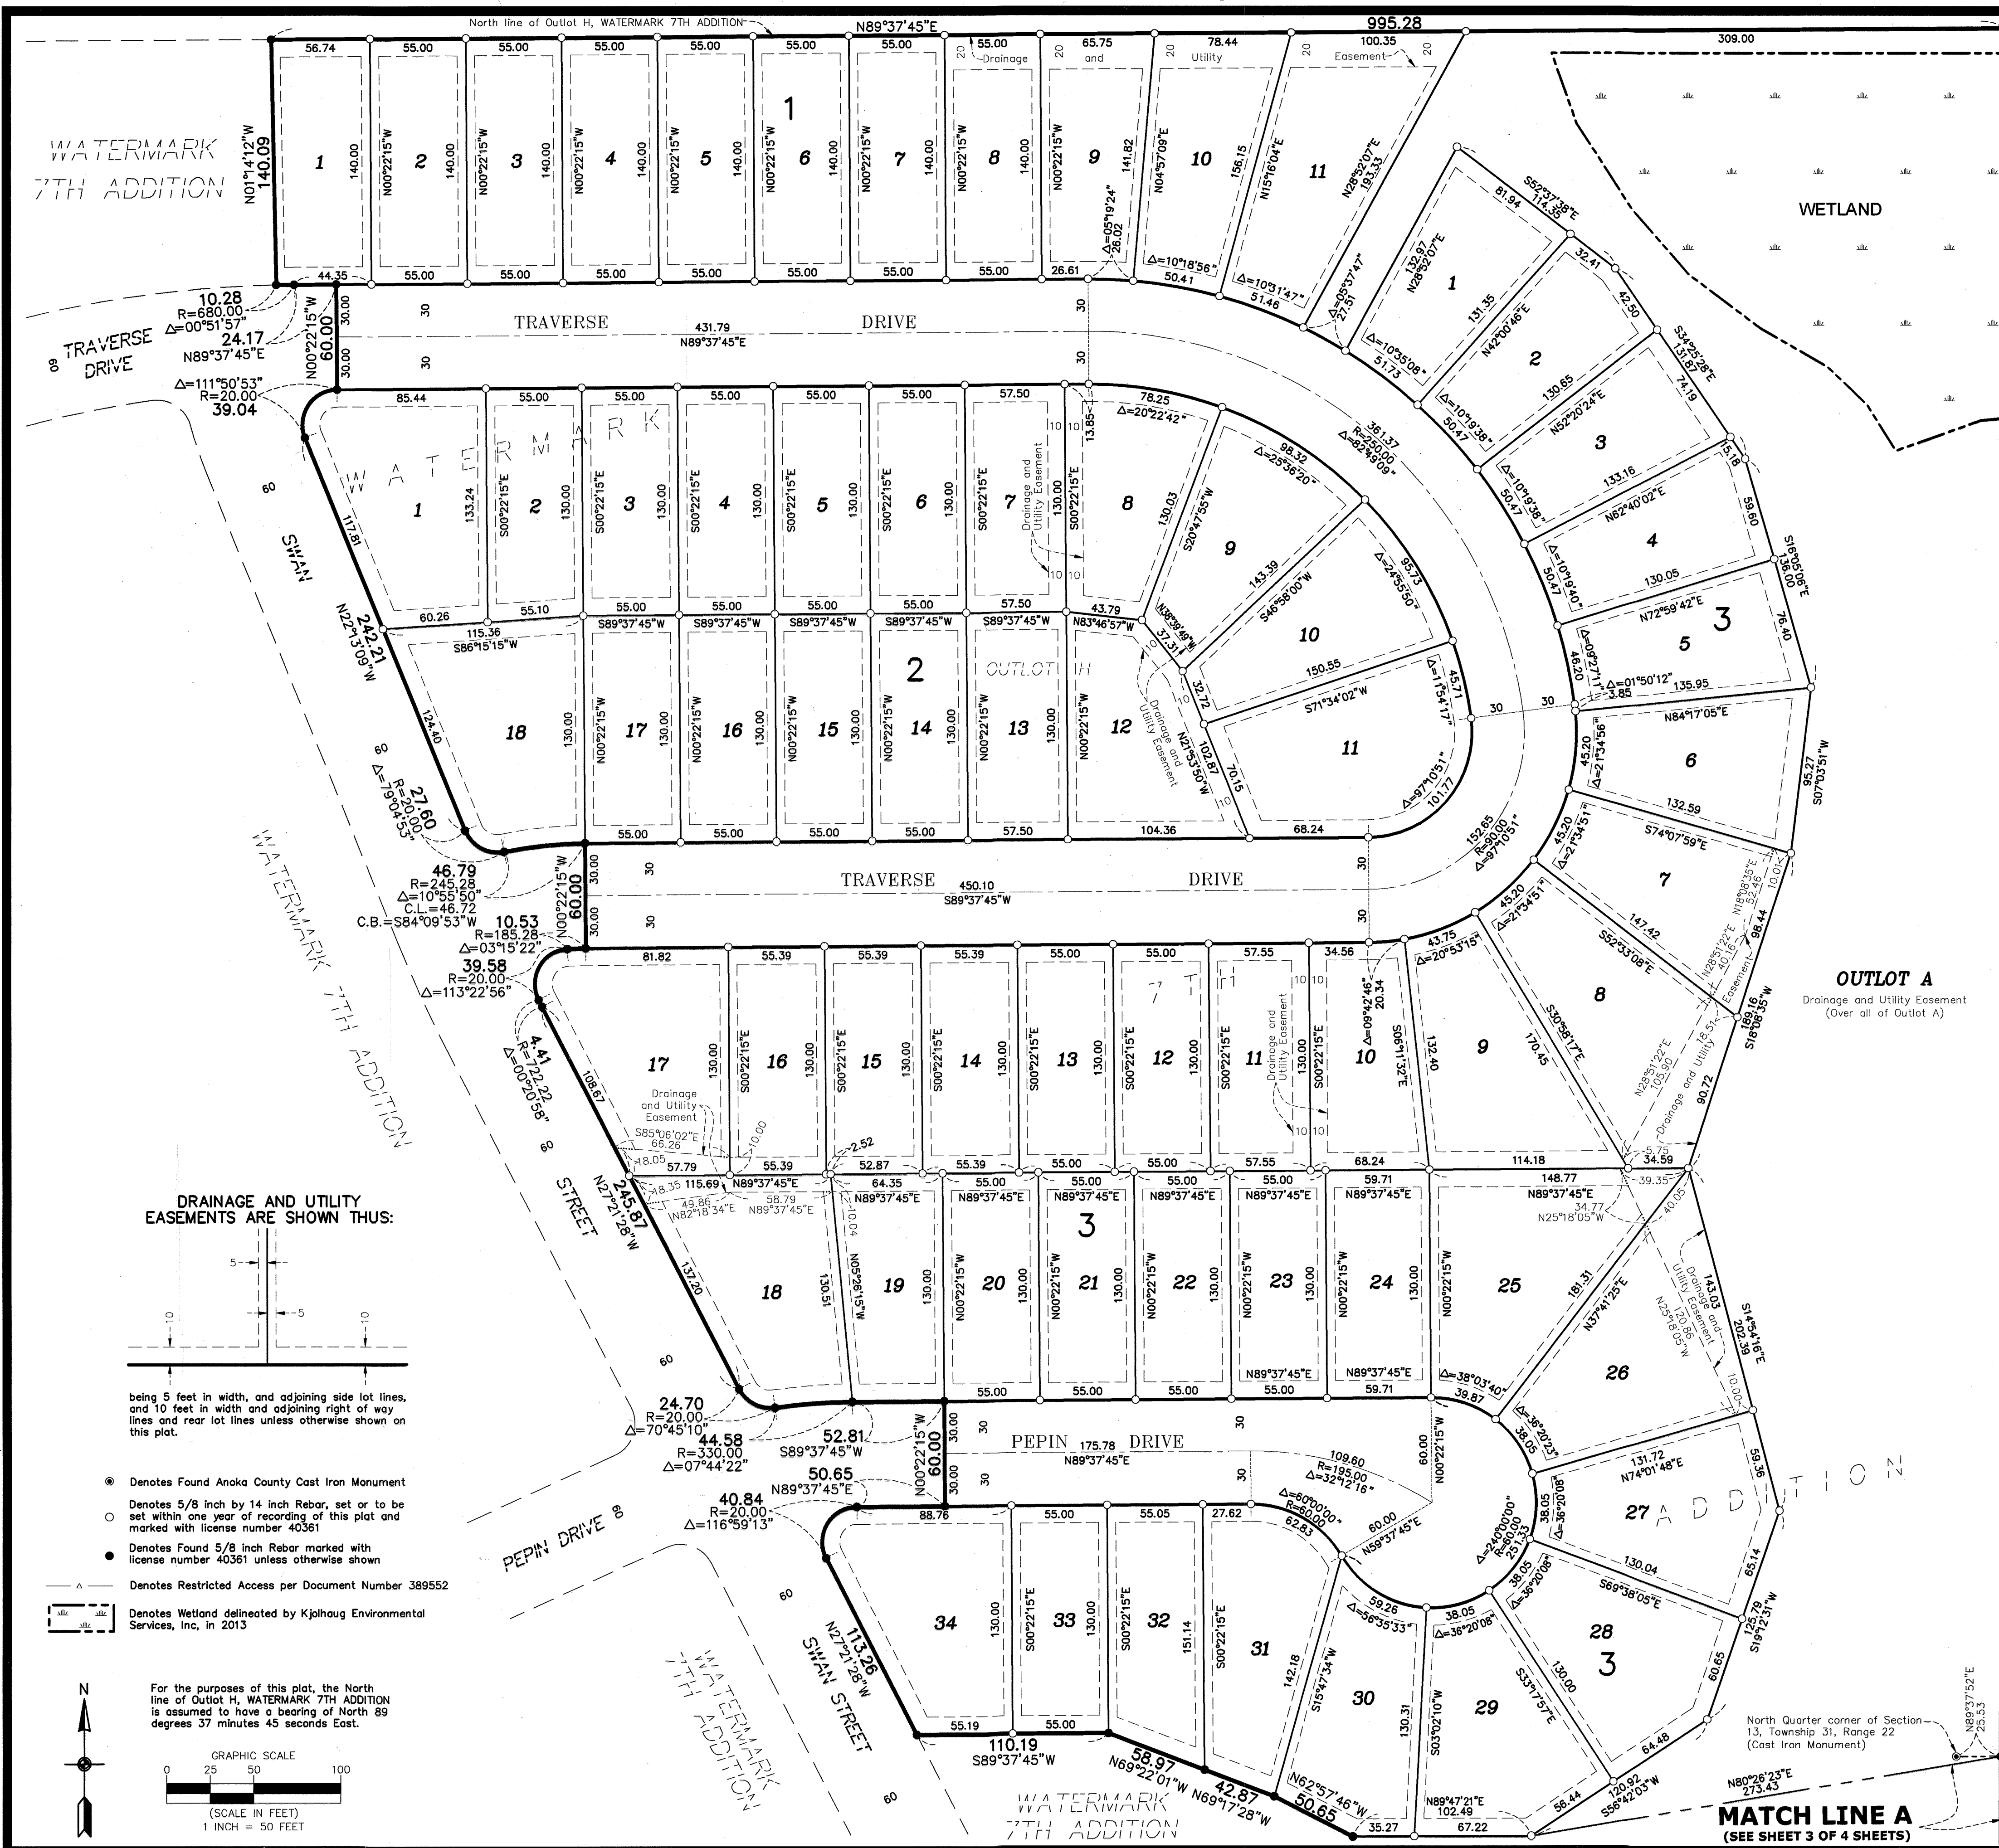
North line of Outlot H, WATERMARK 7TH ADDITION
N89°37'45"E
995.28
309.00

WATERMARK 7TH ADDITION

N01°14'12"W 140.09

56.74 55.00 55.00 55.00 55.00 55.00 55.00 55.00 65.75 78.44 100.35
Drainage and Utility Easement

1 2 3 4 5 6 7 8 9 10 11
1
140.00
N00°22'15"W
141.82
N04°57'09"E 156.15
N15°16'04"E
N28°52'07"E 193.33

44.35 55.00 55.00 55.00 55.00 55.00 55.00 55.00 26.61 50.41 51.46

WETLAND

10.28
R=680.00
Δ=00°51'57"
24.17
N89°37'45"E
TRAVERSE DRIVE
N00°22'15"W 60.00
30.00
TRAVERSE 431.79 DRIVE
N89°37'45"E
Δ=111°50'53"
R=20.00
39.04

85.44 55.00 55.00 55.00 55.00 55.00 57.50 78.25
WATERMARK
1 2 3 4 5 6 7 8 9 10 11 12 13 14 15 16 17 18
133.24 130.00
S00°22'15"E
Drainage and Utility Easement
2
OUTLOT H
60.26 55.10 55.00 55.00 55.00 55.00 57.50 43.79
115.36 S86°15'15"W
S89°37'45"W
N83°46'57"W
N00°22'15"W
117.81
242.21 N22°13'09"W
124.40
SWAN
27.60
R=20.00
Δ=79°04'53"
55.00 55.00 55.00 55.00 57.50 104.36 68.24

361.37
R=250.00
Δ=82°49'09"
Δ=20°22'42"
98.32 Δ=25°36'20"
S20°47'55"W
143.39
S46°58'00"W
95.73 Δ=24°55'50"
150.55
S71°34'02"W
45.71 Δ=13°34'17"
32.72 102.87 70.15
N21°53'50"W
N38°59'49"W 37.31
101.77 Δ=97°10'51"
152.65 R=90.00 Δ=97°10'51"

81.94 132.97 N28°52'07"E 131.35
S52°37'38"E 114.35
32.41 42.50
N42°00'46"E 130.65
S34°25'28"E 131.87
74.19
N52°20'24"E 133.16
5.18
N62°40'02"E 130.05
59.60
S16°05'06"E 136.00
N72°59'42"E 135.95 76.40
Δ=01°50'12" 3.85
N84°17'05"E 132.59
95.27 S07°03'51"W
S74°07'59"E 147.42
S52°33'08"E
1 2 3 4 5 6 7 8
3
Δ=10°35'08" 51.73
Δ=10°19'38" 50.47
Δ=10°19'40" 50.47
Δ=09°27'11" 46.20
Δ=21°34'56" 45.20
Δ=21°34'51" 45.20
30 30

46.79
R=245.28
Δ=10°55'50"
C.L.=46.72
C.B.=S84°09'53"W
10.53
R=185.28
Δ=03°15'22"
39.58
R=20.00
Δ=113°22'56"
N00°22'15"W 60.00
TRAVERSE 450.10 DRIVE
S89°37'45"W

81.82 55.39 55.39 55.39 55.00 55.00 57.55 34.56 43.75
17 16 15 14 13 12 11 10 9 8
S00°22'15"E 130.00
S06°11'32"E 132.40
Δ=09°42'46" 20.34
Δ=20°53'15"
S30°58'17"E 170.45
N28°51'22"E 105.90
N18°08'35"E 52.46 10.01
98.44 189.16 S18°08'35"W 90.72
Drainage and Utility Easement
Drainage and Utility Easement

OUTLOT A
Drainage and Utility Easement
(Over all of Outlot A)

4.41
R=722.22
Δ=00°20'58"
108.67
245.87 N27°21'28"W
137.20
STREET
S85°06'02"E 66.26
18.05 57.79 55.39 52.87 55.39 55.00 55.00 57.55 68.24 114.18 5.75 34.59
115.69 N89°37'45"E
64.35 58.79 N89°37'45"E
49.86 N82°18'34"E
18.35
2.52 10.00 10.04

DRAINAGE AND UTILITY EASEMENTS ARE SHOWN THUS:
5 10 5 10
being 5 feet in width, and adjoining side lot lines, and 10 feet in width and adjoining right of way lines and rear lot lines unless otherwise shown on this plat.

18 19 20 21 22 23 24 25 26 27 28 29 30 31 32 33 34
3
130.51
N05°26'15"W
N00°22'15"W 130.00
N89°37'45"E
59.71
148.77 N89°37'45"E
34.77 N25°18'05"W
39.35
40.05
181.31 N37°41'25"E
Drainage and Utility Easement 120.86 N25°18'05"W
143.03 S14°54'16"E 202.39
Δ=38°03'40" 39.87
Δ=36°20'23" 38.05
131.72 N74°01'48"E
59.36
Δ=36°20'08" 38.05
130.04 S69°38'05"E
65.14
125.79 S19°42'31"W
60.65
130.00 S53°17'57"E
64.48
120.92 S56°42'03"W
56.44
ADDITION

55.00 55.00 55.00 55.00 59.71
24.70
R=20.00
Δ=70°45'10"
44.58
R=330.00
Δ=07°44'22"
52.81
S89°37'45"W
50.65
N89°37'45"E
40.84
R=20.00
Δ=116°59'13"
N00°22'15"W 60.00
PEPIN 175.78 DRIVE
N89°37'45"E
109.60
R=195.00
Δ=32°12'16"
Δ=60°00'00"
R=60.00
62.83
60.00
N59°37'45"E
Δ=240°00'00"
R=60.00
251.33
60.00
N00°22'15"W

88.76 55.00 55.05 27.62
130.00 S00°22'15"E 151.14 142.18
S15°47'34"W
59.26 Δ=56°35'33"
38.05 Δ=36°20'08"
130.31 S03°02'10"W
N62°57'46"W
N89°47'21"E 102.49 67.22 35.27
55.19 55.00
110.19
S89°37'45"W
58.97
N69°22'01"W
42.87
N69°17'28"W
50.65
113.26 N27°21'28"W
SWAN STREET
PEPIN DRIVE 60
WATERMARK 7TH ADDITION
WATERMARK 7TH ADDITION

Denotes Found Anoka County Cast Iron Monument
Denotes 5/8 inch by 14 inch Rebar, set or to be set within one year of recording of this plat and marked with license number 40361
Denotes Found 5/8 inch Rebar marked with license number 40361 unless otherwise shown
Denotes Restricted Access per Document Number 389552
Denotes Wetland delineated by Kjolhaug Environmental Services, Inc, in 2013

For the purposes of this plat, the North line of Outlot H, WATERMARK 7TH ADDITION is assumed to have a bearing of North 89 degrees 37 minutes 45 seconds East.

N
GRAPHIC SCALE
0 25 50 100
(SCALE IN FEET)
1 INCH = 50 FEET

North Quarter corner of Section 13, Township 31, Range 22 (Cast Iron Monument)
N89°37'52"E 25.53
N80°26'23"E 273.43

MATCH LINE A
(SEE SHEET 3 OF 4 SHEETS)